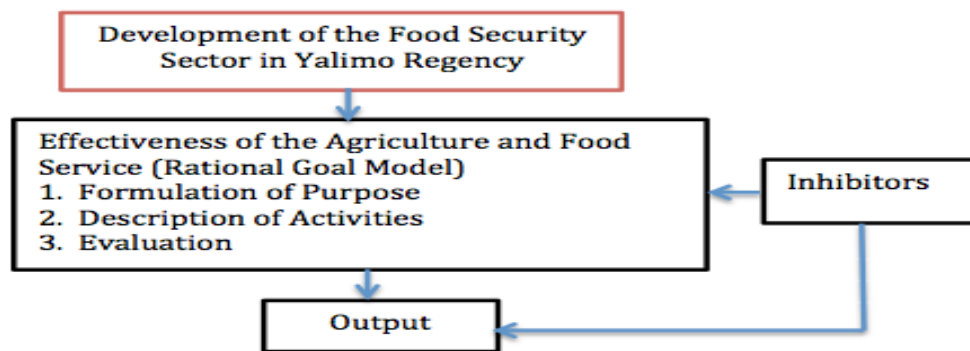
Development of the Food Security Sector in Yalimo Regency

Effectiveness of the Agriculture and Food Service (Rational Goal Model)
1. Formulation of Purpose
2. Description of Activities
3. Evaluation

Inhibitors

Output